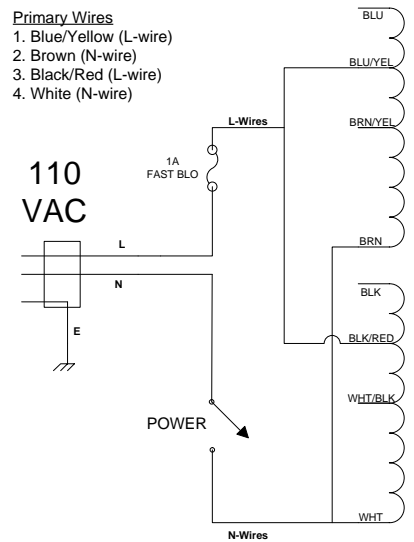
Primary Wires
1. Blue/Yellow (L-wire)
2. Brown (N-wire)
3. Black/Red (L-wire)
4. White (N-wire)

110 VAC

1A FAST BLO

L-Wires

L

N

E

POWER

N-Wires

BLU

BLU/YEL

BRN/YEL

BRN

BLK

BLK/RED

WHT/BLK

WHT